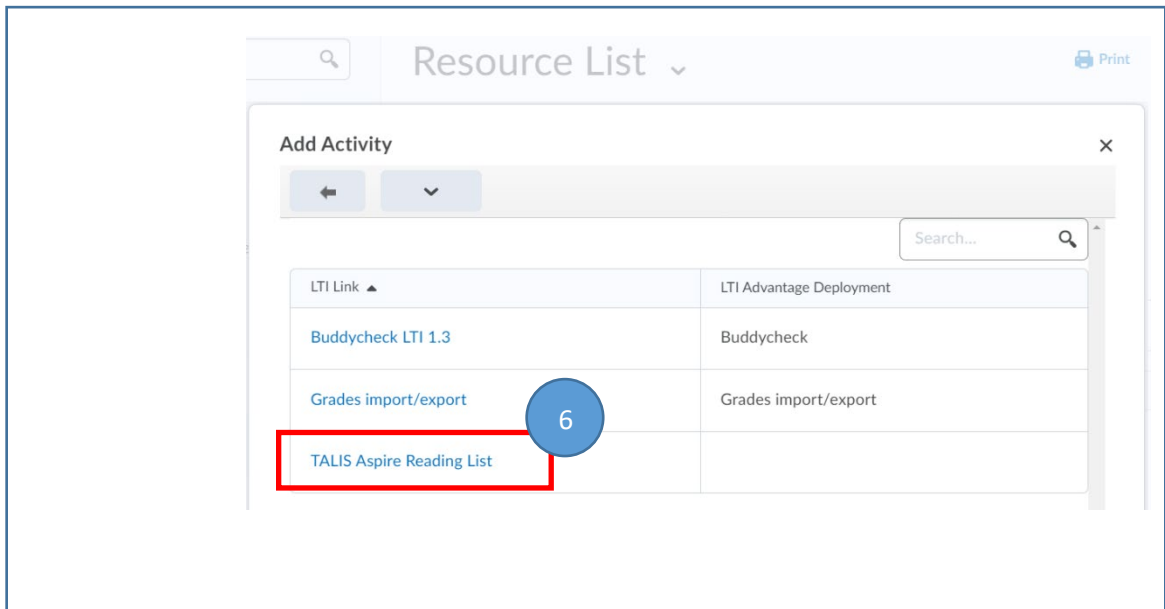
Resource List

Print

Add Activity

×

Search...

| LTI Link ▲ | LTI Advantage Deployment |
|---|---|
| Buddycheck LTI 1.3 | Buddycheck |
| Grades import/export | Grades import/export |
| TALIS Aspire Reading List | |

6